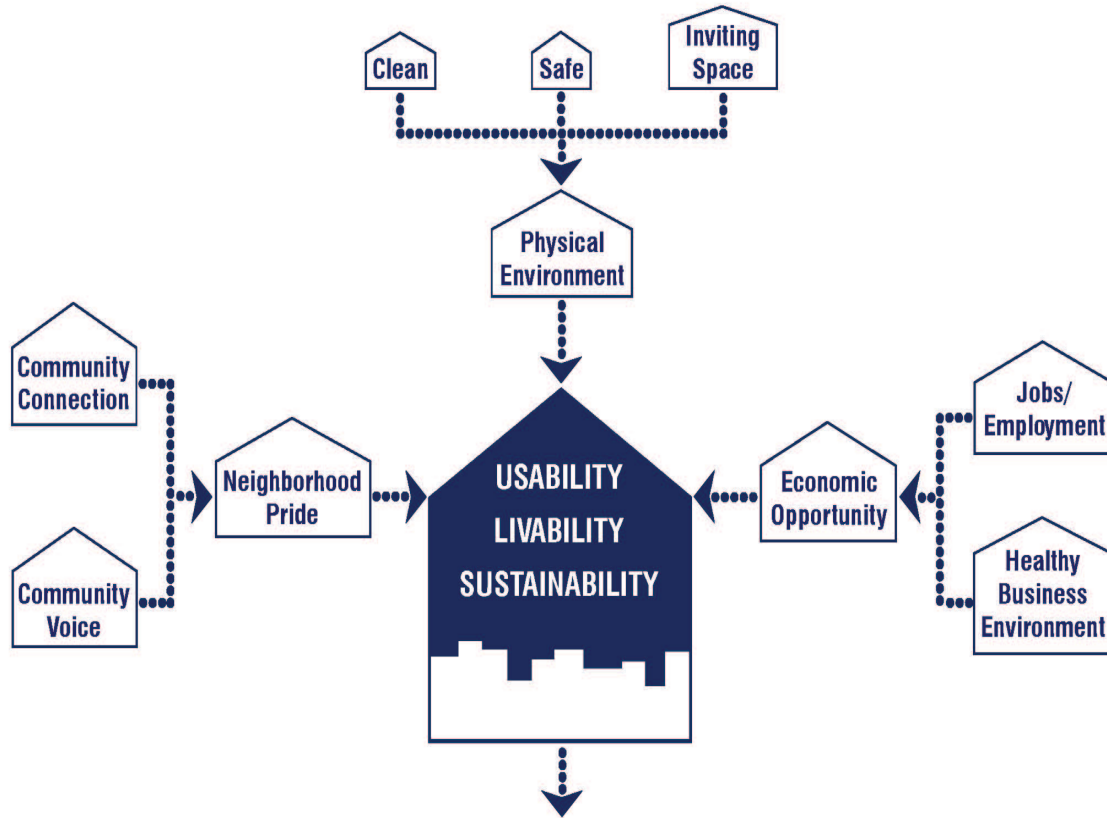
Clean

Safe

Inviting Space

Physical Environment

Community Connection

Community Voice

Neighborhood Pride

USABILITY
LIVABILITY
SUSTAINABILITY

Economic Opportunity

Jobs/ Employment

Healthy Business Environment